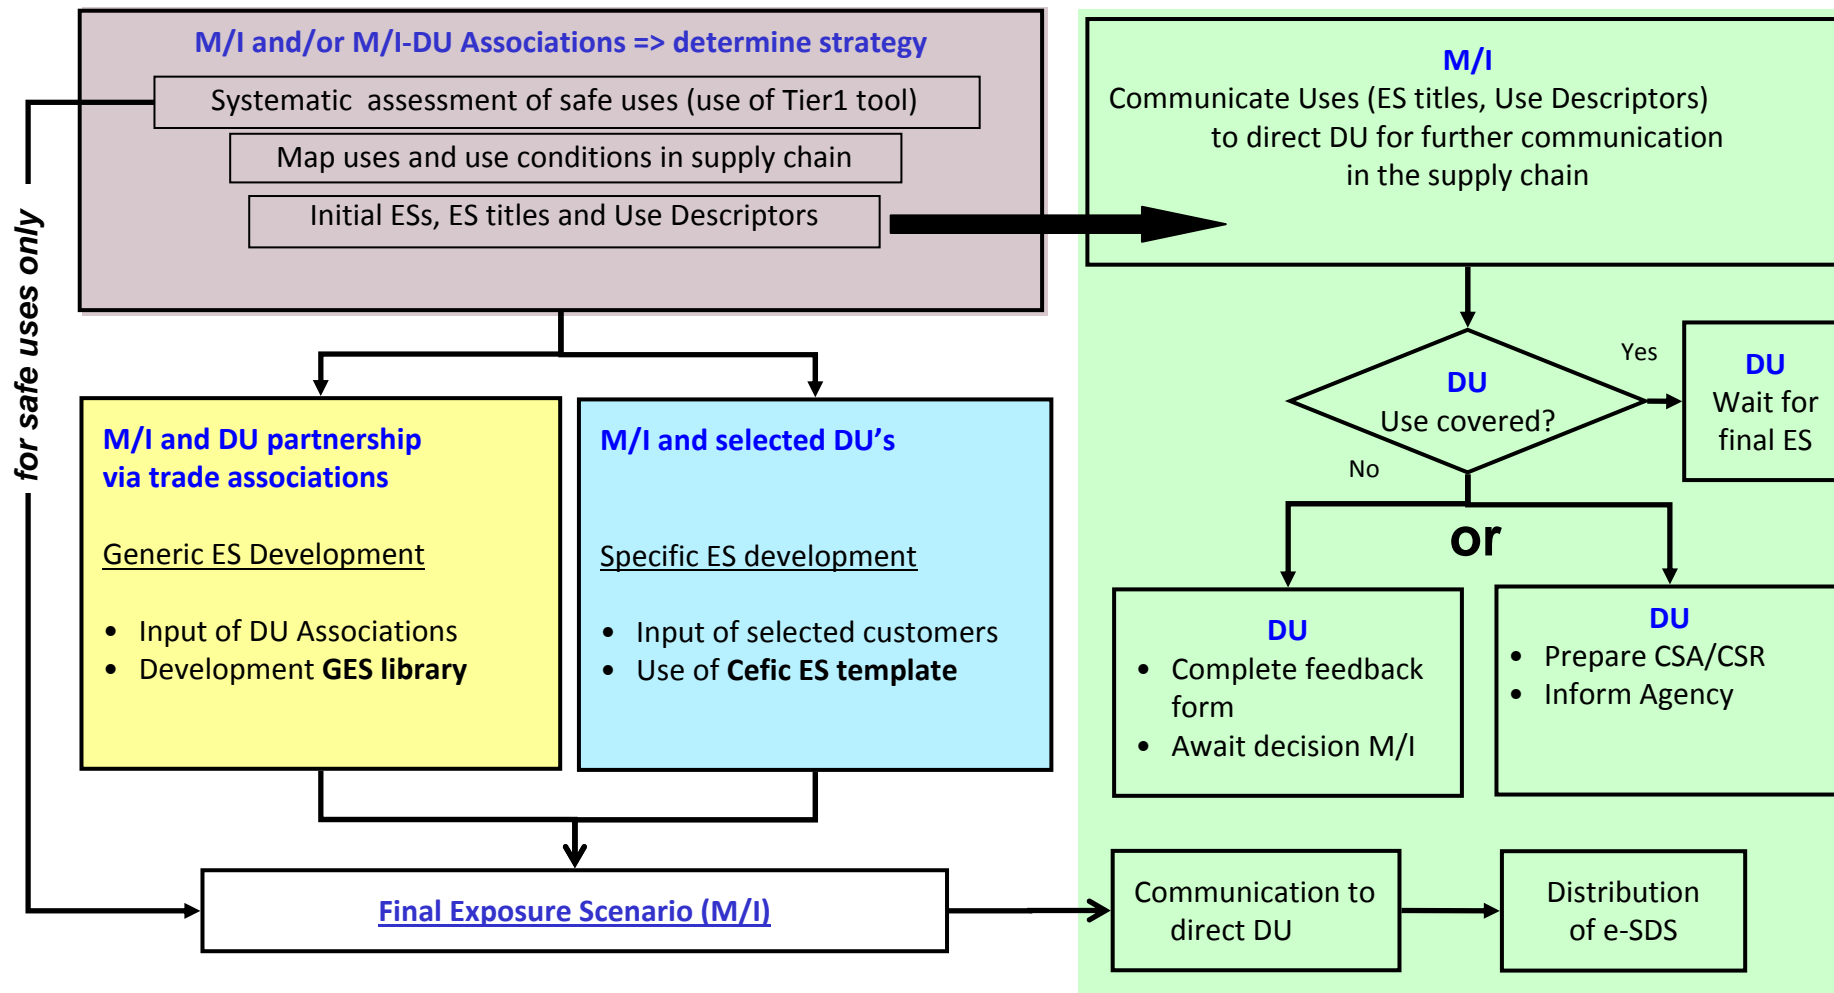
M/I and/or M/I-DU Associations => determine strategy

Systematic assessment of safe uses (use of Tier1 tool)

Map uses and use conditions in supply chain

Initial ESs, ES titles and Use Descriptors

for safe uses only

M/I
Communicate Uses (ES titles, Use Descriptors) to direct DU for further communication in the supply chain

DU
Use covered?

Yes

No

DU
Wait for final ES

or

M/I and DU partnership via trade associations

Generic ES Development

- Input of DU Associations
- Development **GES library**

M/I and selected DU's

Specific ES development

- Input of selected customers
- Use of **Cefic ES template**

DU
- Complete feedback form
- Await decision M/I

DU
- Prepare CSA/CSR
- Inform Agency

Final Exposure Scenario (M/I)

Communication to direct DU

Distribution of e-SDS